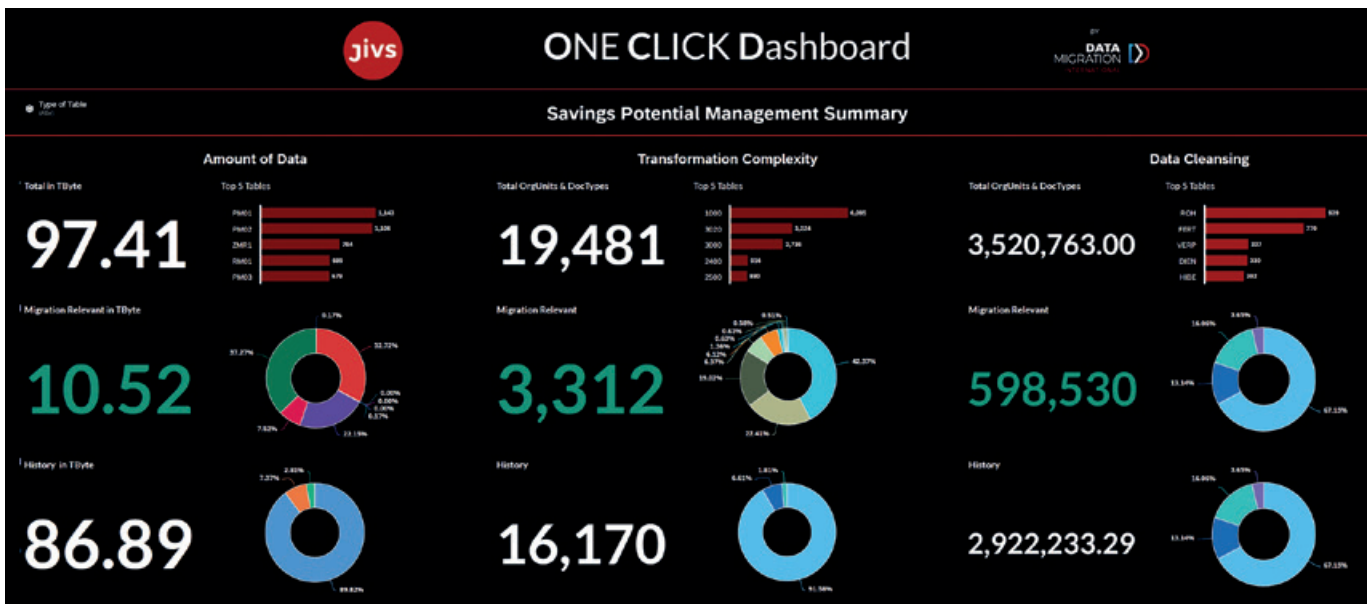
JiVS

ONE CLICK Dashboard

BY DATA MIGRATION

Type of Table

Savings Potential Management Summary

Amount of Data

Total in TByte

97.41

Top 5 Tables

PMO1 1,543
PMO2 1,530
ZMP1 764
PMO1 600
PMO3 670

Migration Relevant in TByte

10.52

0.17%
32.72%
37.27%
0.00%
0.00%
0.00%
0.17%
7.52%
22.15%

History in TByte

86.89

2.85%
7.27%
89.82%

Transformation Complexity

Total OrgUnits & DocTypes

19,481

Top 5 Tables

1000 4,000
3020 3,324
3000 2,736
2400 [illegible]
2500 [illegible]

Migration Relevant

3,312

0.51%
0.58%
0.63%
0.62%
1.56%
6.12%
6.37%
19.02%
42.37%
22.41%

History

16,170

1.81%
6.61%
91.58%

Data Cleansing

Total OrgUnits & DocTypes

3,520,763.00

Top 5 Tables

ROH 929
FERT 770
VERP 337
DIEN 333
HIBE 283

Migration Relevant

598,530

3.65%
16.06%
13.14%
67.15%

History

2,922,233.29

3.65%
16.06%
13.14%
67.15%